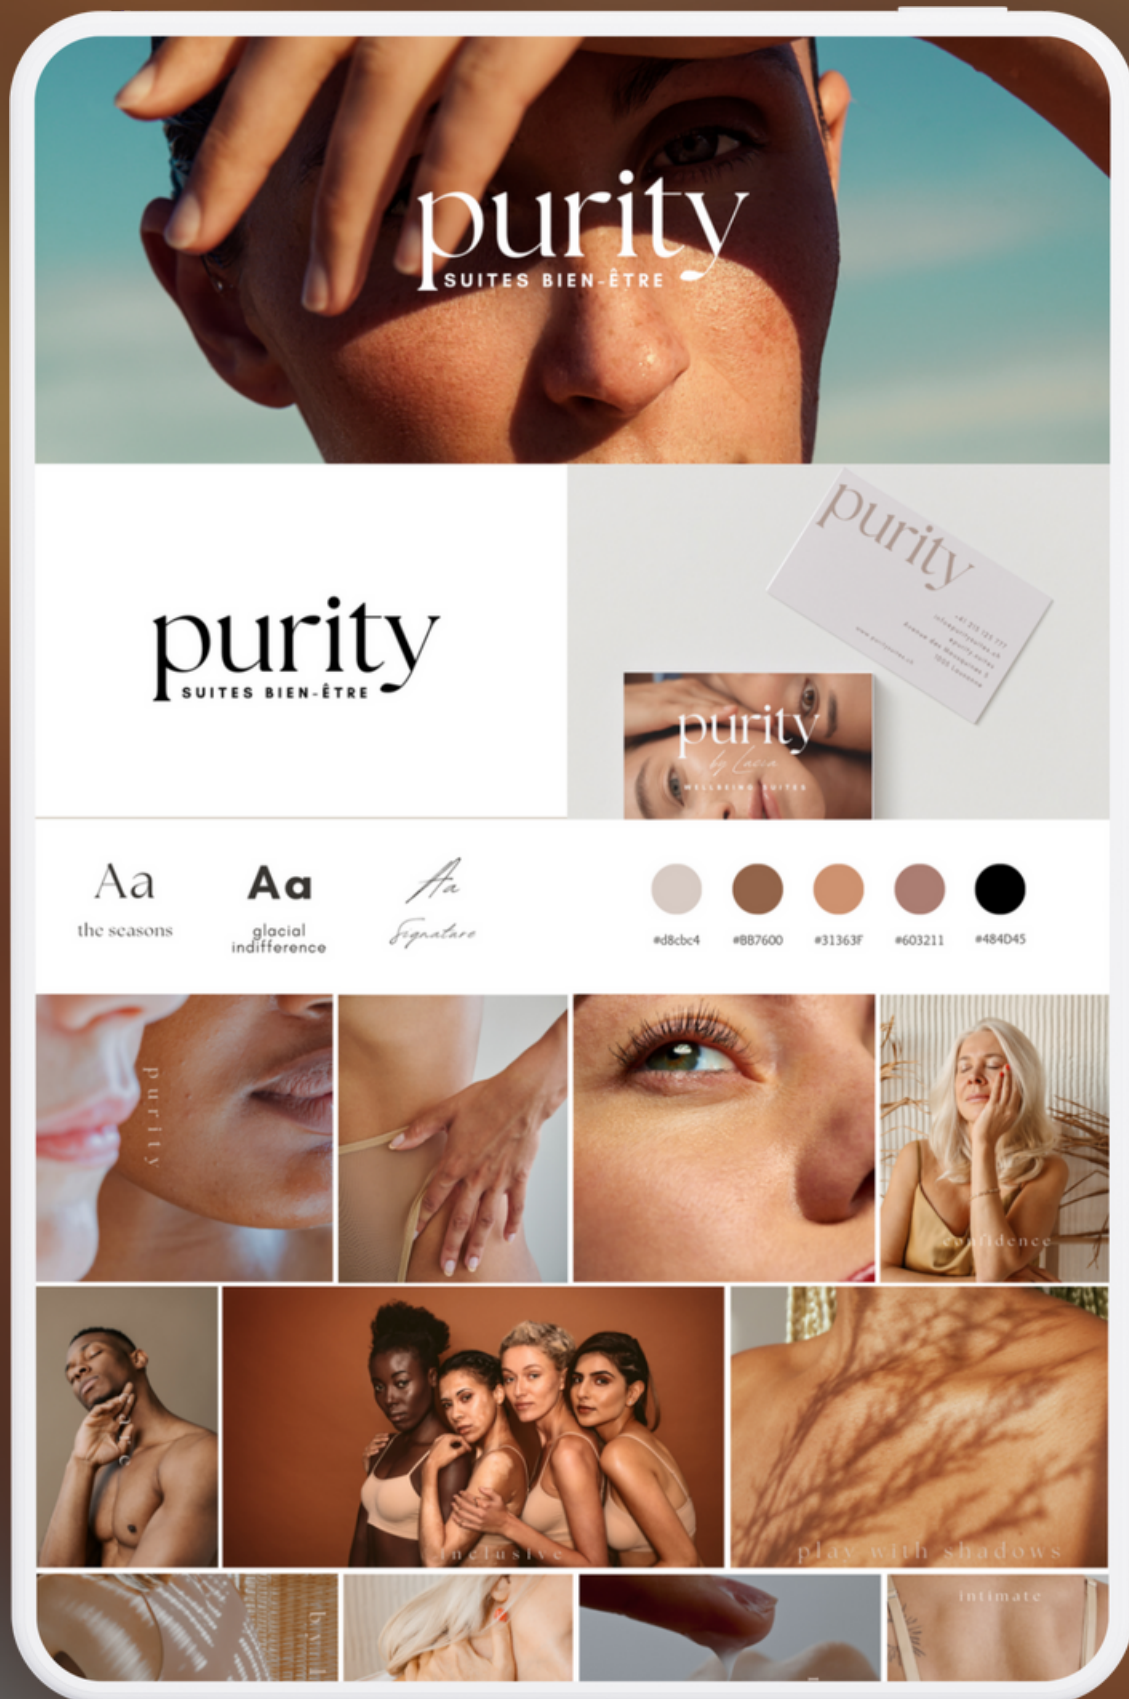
purity
SUITES BIEN-ÊTRE

purity
SUITES BIEN-ÊTRE

purity

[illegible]

purity
by Lucia
WELLBEING SUITES

Aa
the seasons

Aa
glacial indifference

Aa
Signature

#d8cbc4
#887600
#31363F
#603211
#484D45

purity

confidence

inclusive

play with shadows

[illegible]

intimate